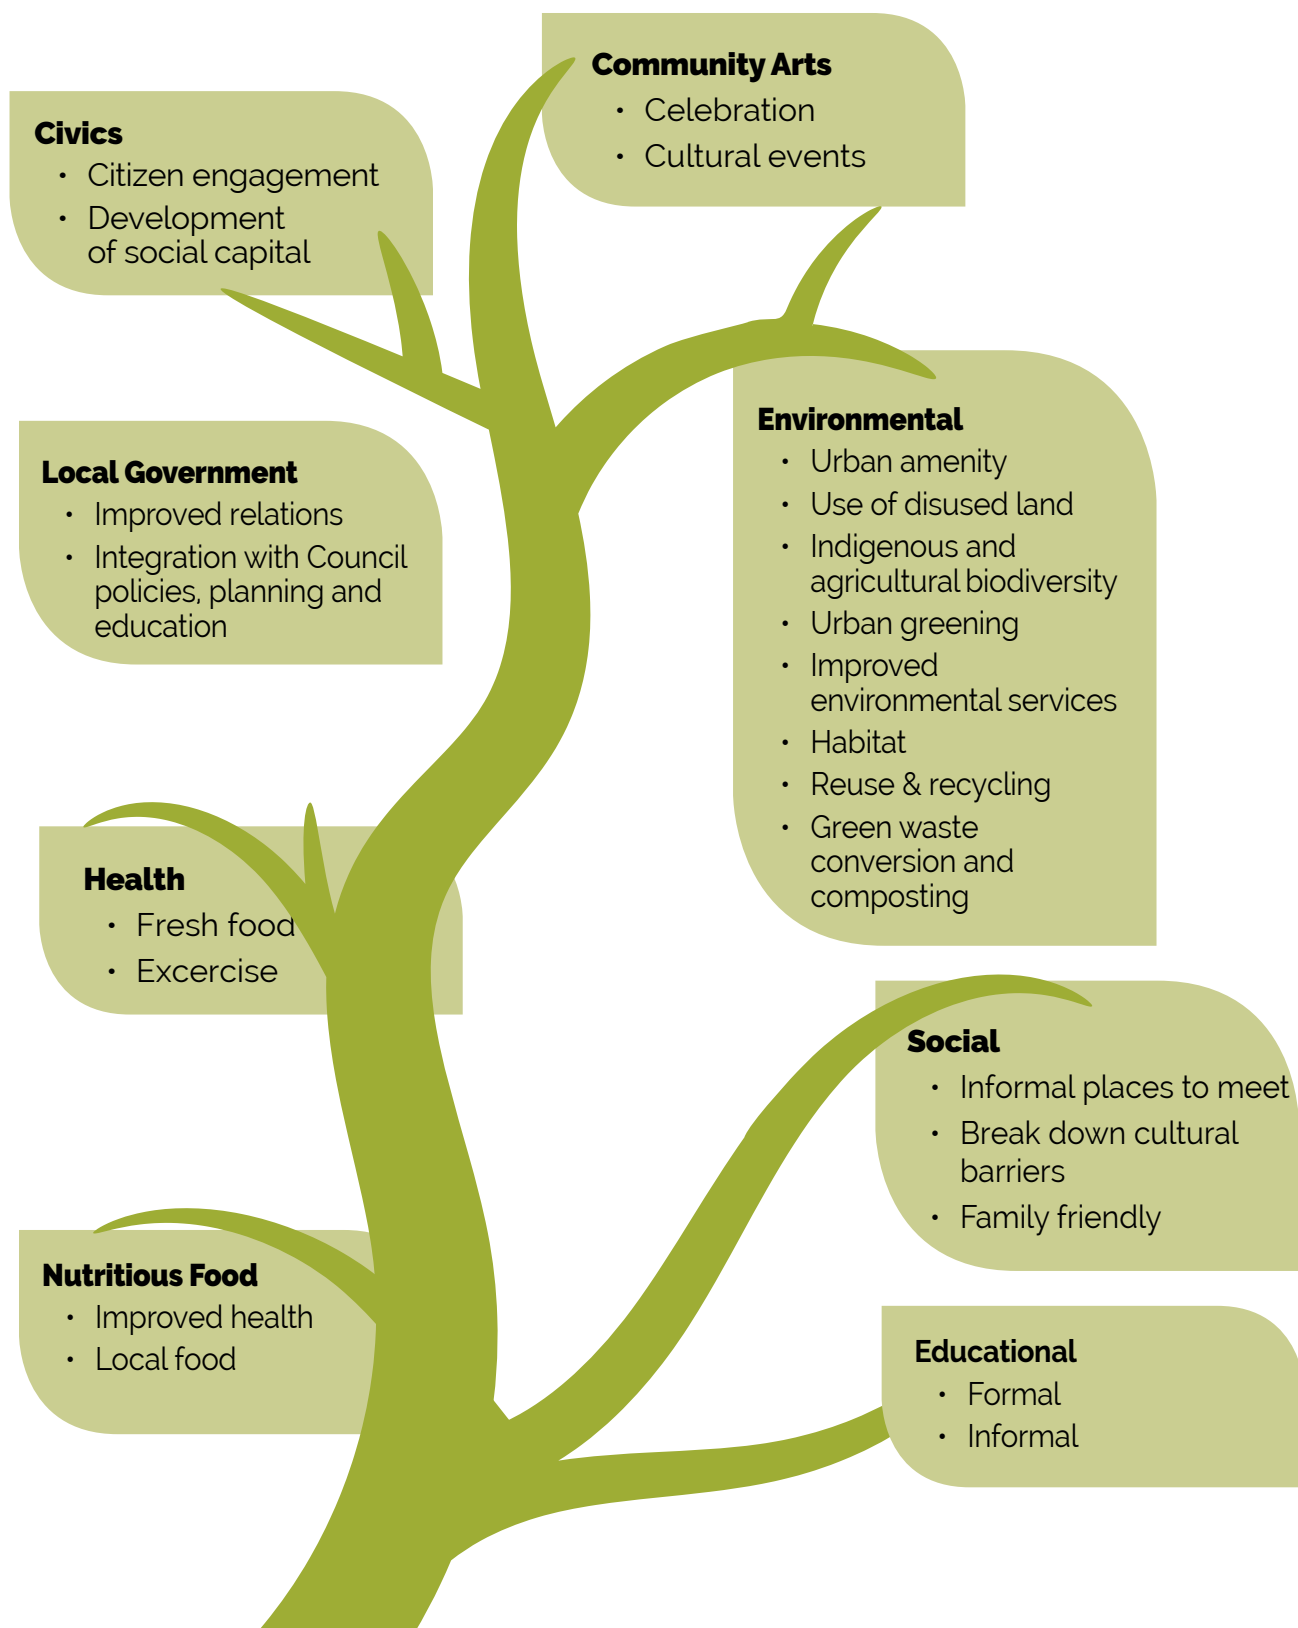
Community Arts

- Celebration
- Cultural events

Civics

- Citizen engagement
- Development of social capital

Local Government

- Improved relations
- Integration with Council policies, planning and education

Environmental

- Urban amenity
- Use of disused land
- Indigenous and agricultural biodiversity
- Urban greening
- Improved environmental services
- Habitat
- Reuse & recycling
- Green waste conversion and composting

Health

- Fresh food
- Excercise

Social

- Informal places to meet
- Break down cultural barriers
- Family friendly

Nutritious Food

- Improved health
- Local food

Educational

- Formal
- Informal